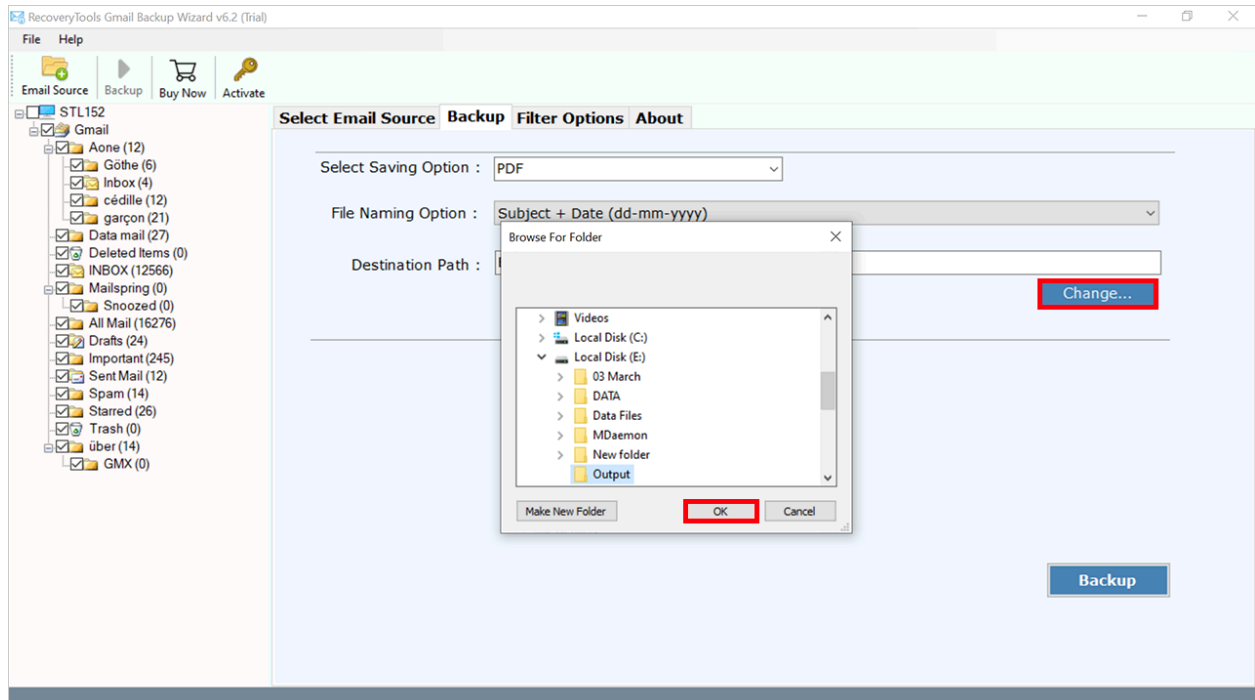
RecoveryTools Gmail Backup Wizard v6.2 (Trial)

File Help

Email Source Backup Buy Now Activate

STL152
Gmail
Aone (12)
Göthe (6)
Inbox (4)
cédille (12)
garçon (21)
Data mail (27)
Deleted Items (0)
INBOX (12566)
Mailspring (0)
Snoozed (0)
All Mail (16276)
Drafts (24)
Important (245)
Sent Mail (12)
Spam (14)
Starred (26)
Trash (0)
über (14)
GMX (0)

Select Email Source Backup Filter Options About

Select Saving Option : PDF

File Naming Option : Subject + Date (dd-mm-yyyy)

Destination Path : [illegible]

Change...

Browse For Folder

Videos
Local Disk (C:)
Local Disk (E:)
03 March
DATA
Data Files
MDaemon
New folder
Output

Make New Folder OK Cancel

Backup